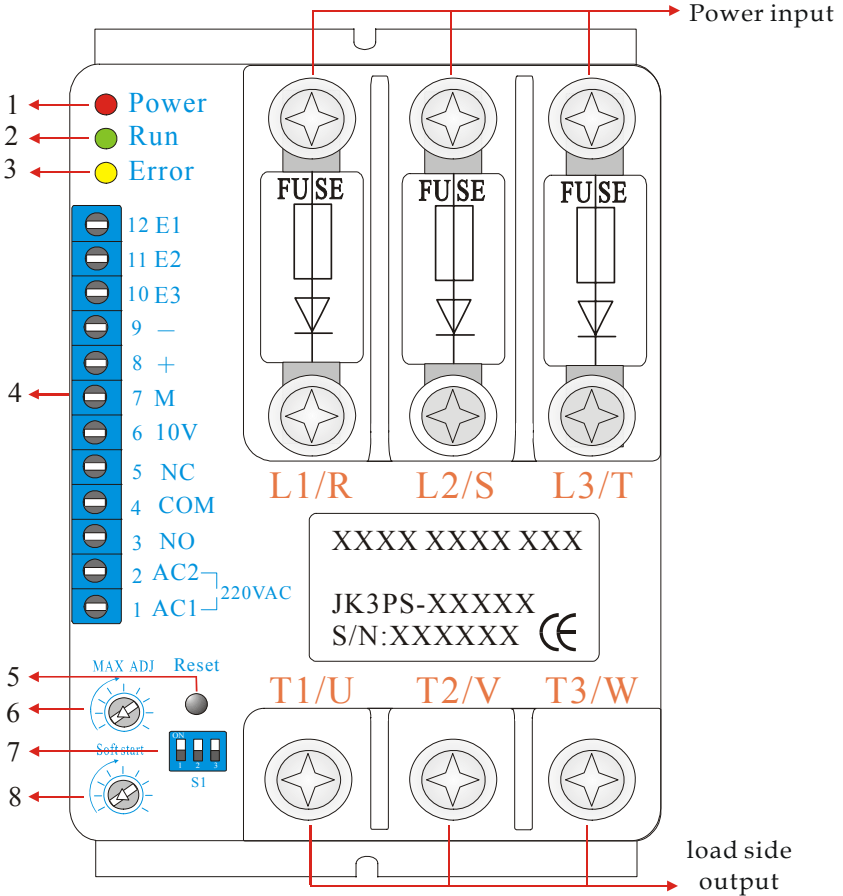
Power input

1 Power
2 Run
3 Error

FUSE
FUSE
FUSE

12 E1
11 E2
10 E3
9 —
8 +
4
7 M
6 10V
5 NC
4 COM
3 NO
2 AC2
1 AC1
220VAC

L1/R
L2/S
L3/T

XXXX XXXX XXX

JK3PS-XXXXX
S/N:XXXXXX CE

5
MAX ADJ
Reset
6
T1/U
T2/V
T3/W
7
Soft start
ON
1 2 3
S1
8

load side output